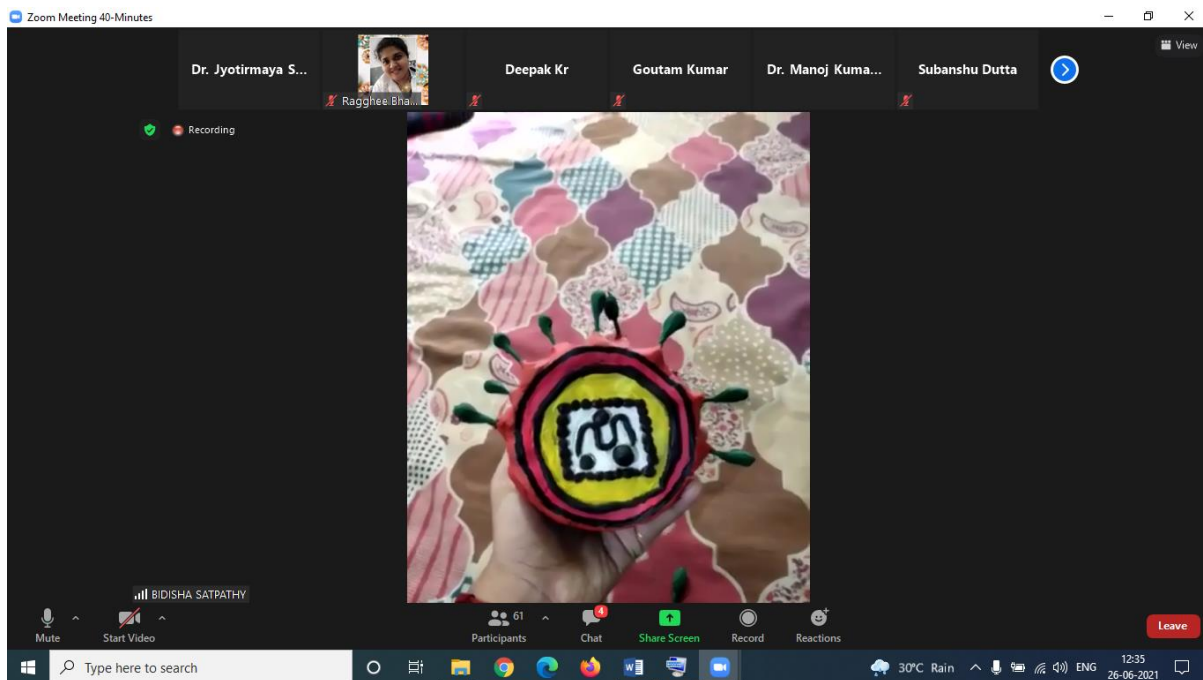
Zoom Meeting 40-Minutes

View

Dr. Jyotirmaya S...

Ragghee Bha...

Deepak Kr

Goutam Kumar

Dr. Manoj Kuma...

Subanshu Dutta

Recording

BIDISHA SATPATHY

Mute

Start Video

61

Participants

4

Chat

Share Screen

Record

Reactions

Leave

Type here to search

30°C Rain

ENG

12:35
26-06-2021